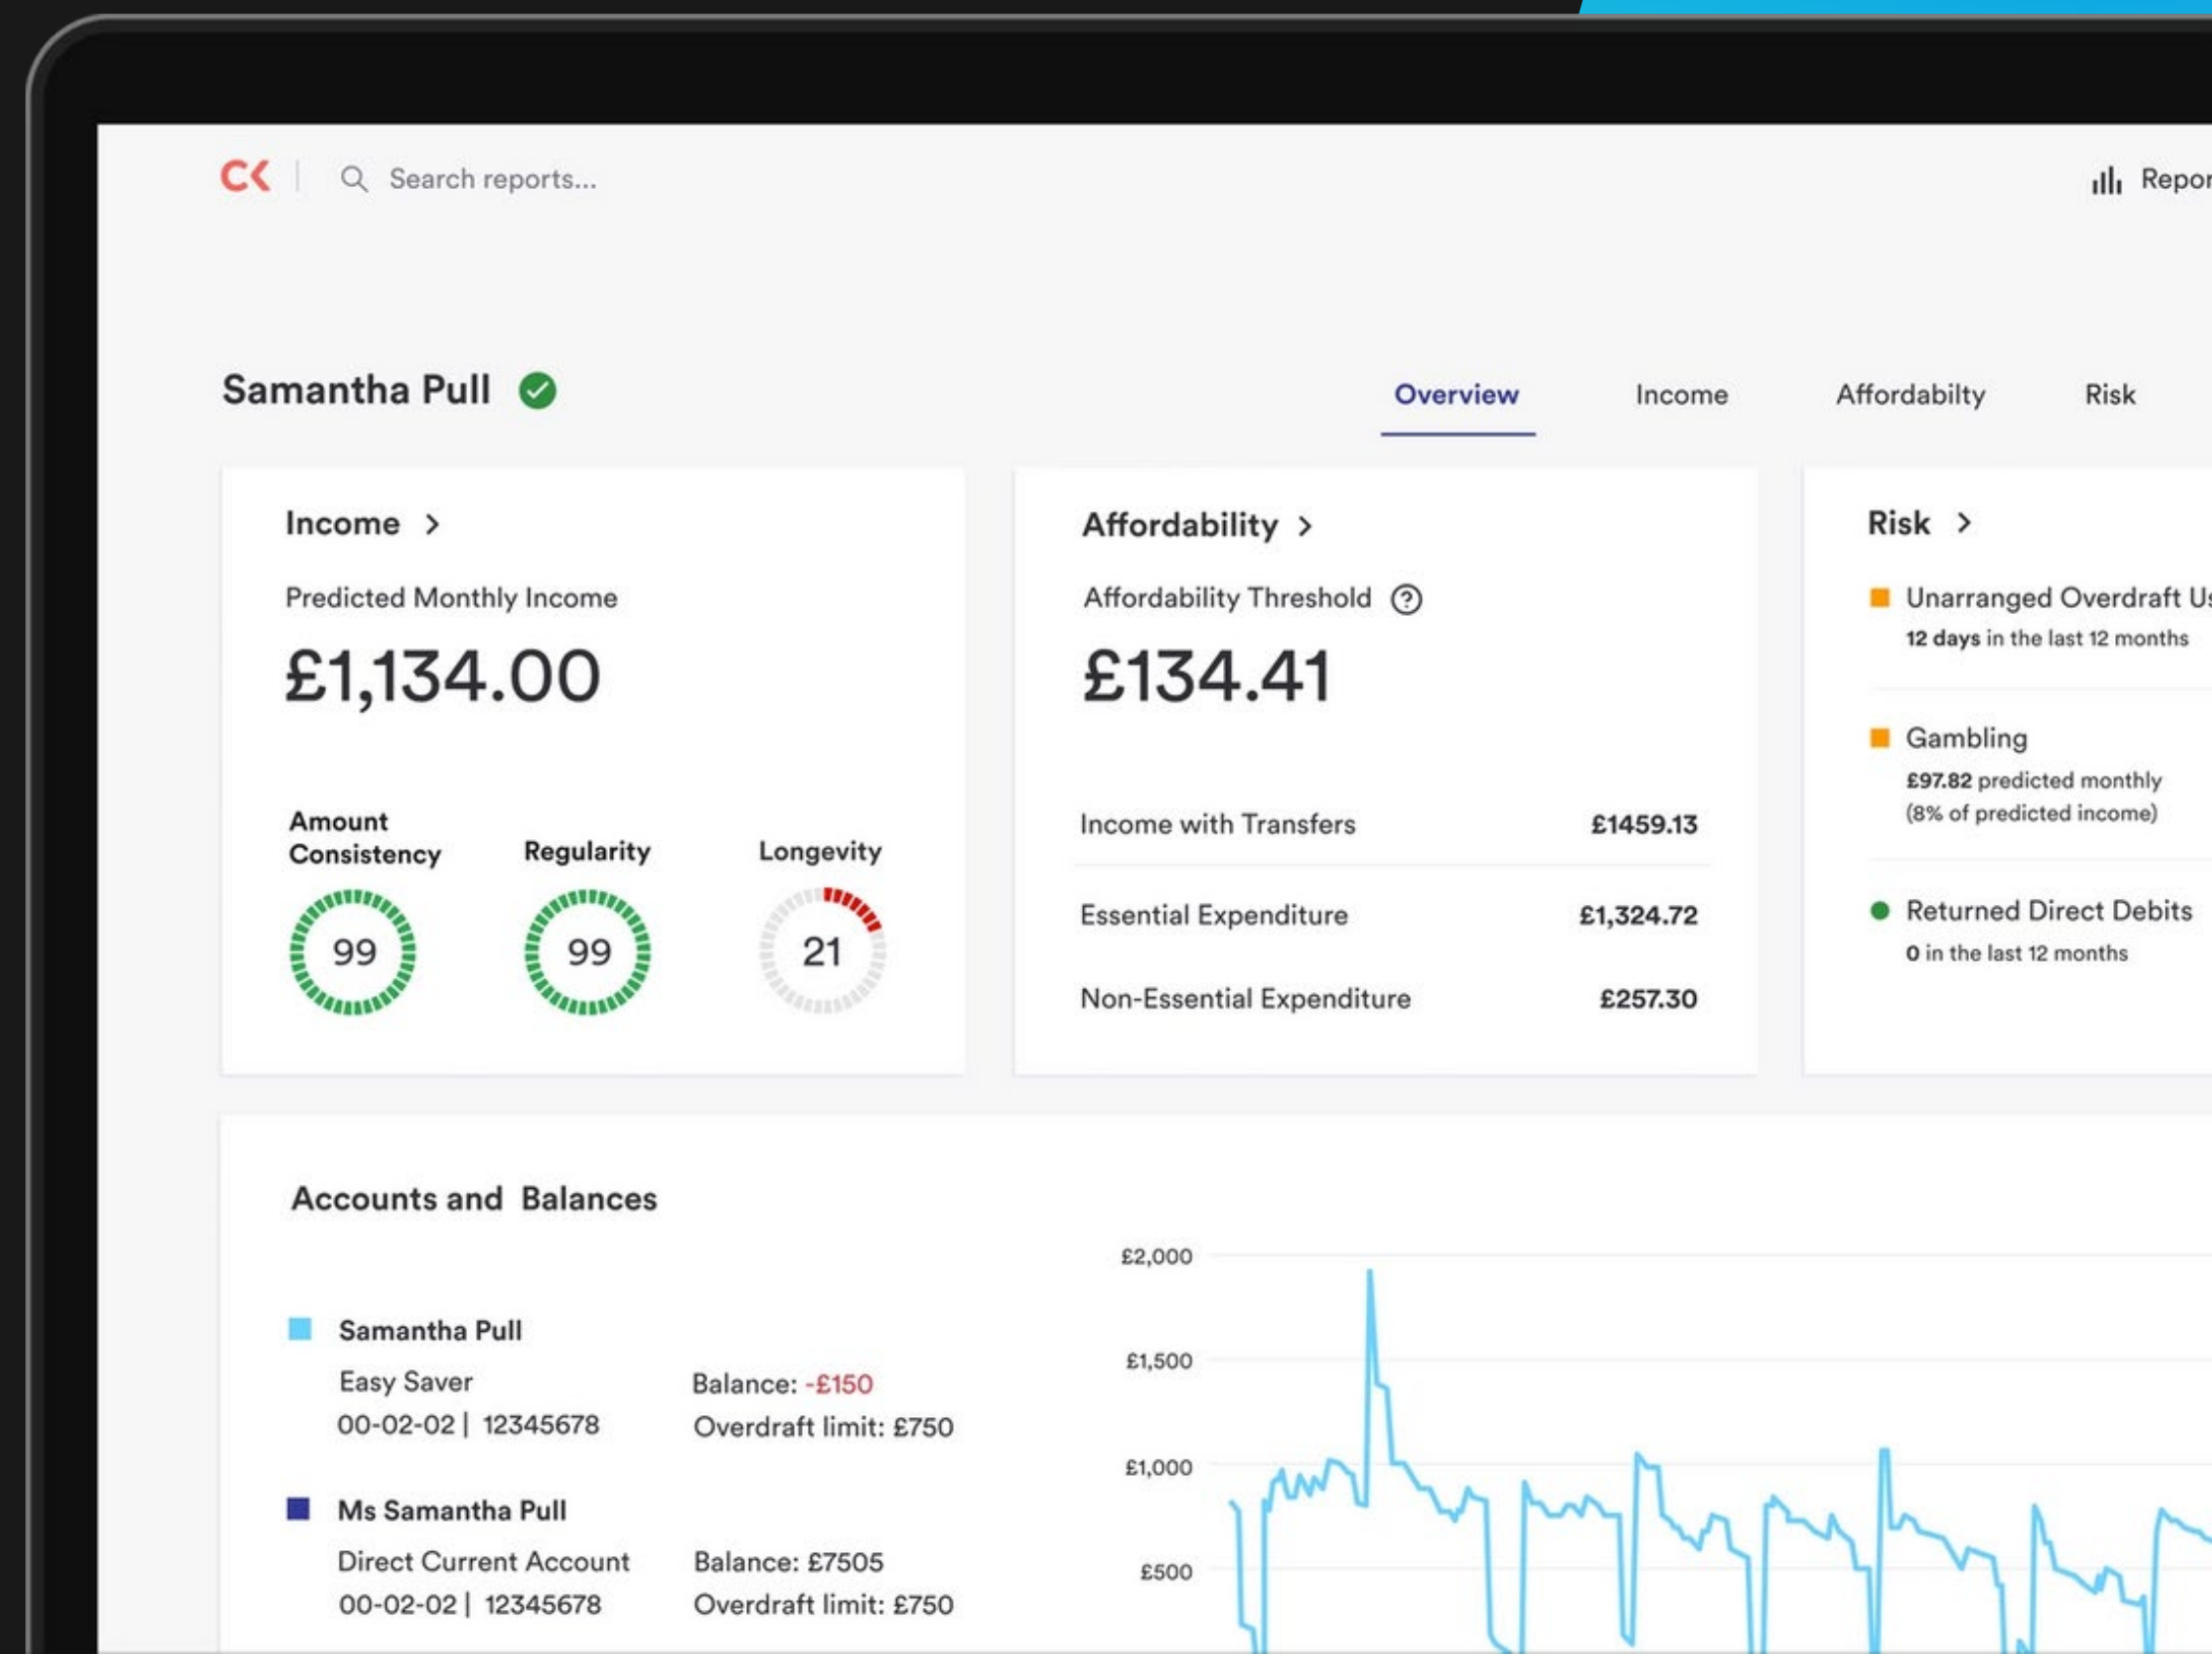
CK | Search reports...

Repor

Samantha Pull

Overview Income Affordabilty Risk

Income >

Predicted Monthly Income

£1,134.00

Amount Consistency
99

Regularity
99

Longevity
21

Affordability >

Affordability Threshold ?

£134.41

| Income with Transfers | £1459.13 |
|---|---|
| Essential Expenditure | £1,324.72 |
| Non-Essential Expenditure | £257.30 |

Risk >

Unarranged Overdraft U
12 days in the last 12 months

Gambling
£97.82 predicted monthly (8% of predicted income)

Returned Direct Debits
0 in the last 12 months

Accounts and Balances

Samantha Pull
Easy Saver
00-02-02 | 12345678
Balance: -£150
Overdraft limit: £750

Ms Samantha Pull
Direct Current Account
00-02-02 | 12345678
Balance: £7505
Overdraft limit: £750

£2,000
£1,500
£1,000
£500